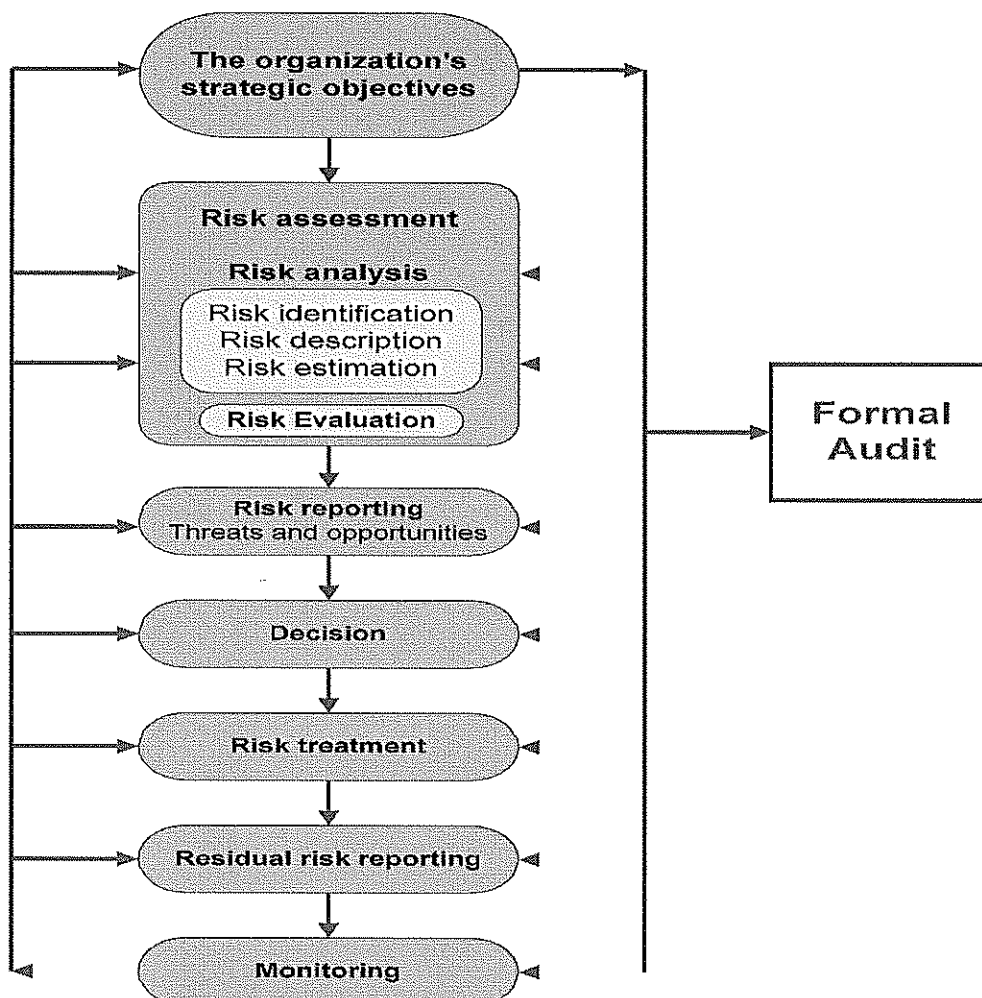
The organization's strategic objectives

Risk assessment

Risk analysis

Risk identification
Risk description
Risk estimation

Risk Evaluation

Risk reporting
Threats and opportunities

Decision

Risk treatment

Residual risk reporting

Monitoring

Formal Audit